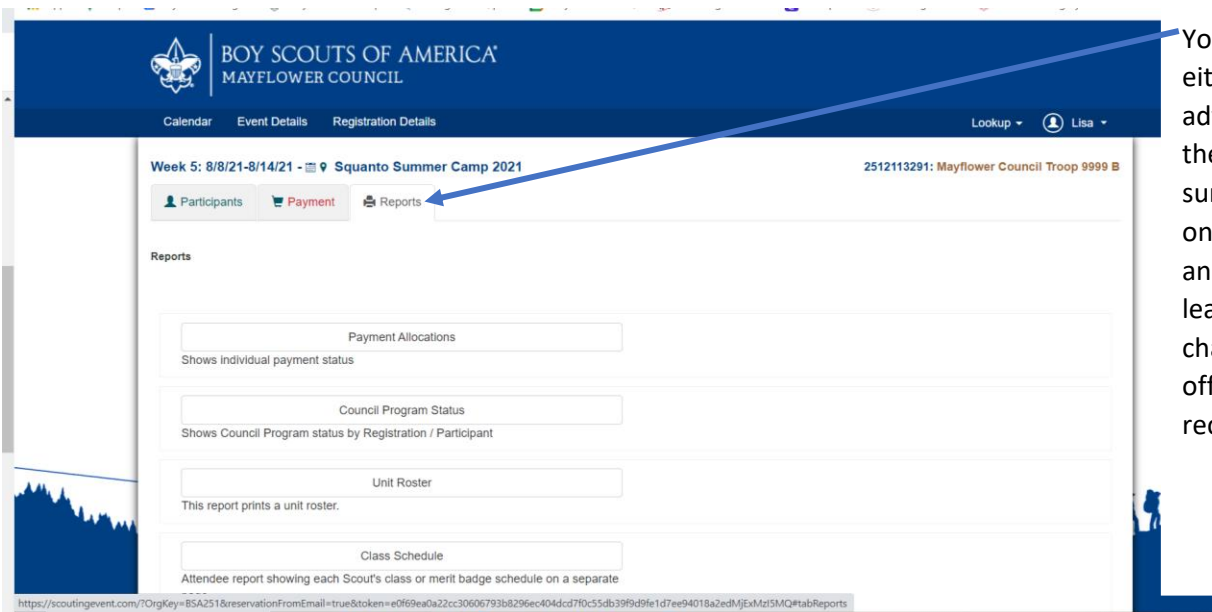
BOY SCOUTS OF AMERICA
MAYFLOWER COUNCIL

Calendar Event Details Registration Details

Lookup ▾ Lisa ▾

Week 5: 8/8/21-8/14/21 - Squanto Summer Camp 2021

2512113291: Mayflower Council Troop 9999 B

Participants Payment Reports

Reports

Payment Allocations
Shows individual payment status

Council Program Status
Shows Council Program status by Registration / Participant

Unit Roster
This report prints a unit roster.

Class Schedule
Attendee report showing each Scout's class or merit badge schedule on a separate

https://scoutingevent.com/?OrgKey=BSA251&reservationFromEmail=true&token=e0f69ea0a22cc30606793b8296ec404dcd7f0c55db39f9d9fe1d7ee94018a2edMjExMzI5MQ#tabReports

Yo
eit
ad
the
sur
on
an
lea
cha
off
rec